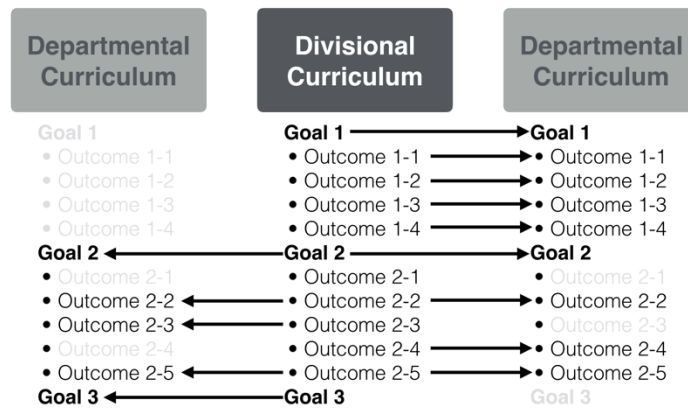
Departmental Curriculum

Goal 1
• Outcome 1-1
• Outcome 1-2
• Outcome 1-3
• Outcome 1-4
Goal 2
• Outcome 2-1
• Outcome 2-2
• Outcome 2-3
• Outcome 2-4
• Outcome 2-5
Goal 3

Divisional Curriculum

Goal 1
• Outcome 1-1
• Outcome 1-2
• Outcome 1-3
• Outcome 1-4
Goal 2
• Outcome 2-1
• Outcome 2-2
• Outcome 2-3
• Outcome 2-4
• Outcome 2-5
Goal 3

Departmental Curriculum

Goal 1
• Outcome 1-1
• Outcome 1-2
• Outcome 1-3
• Outcome 1-4
Goal 2
• Outcome 2-1
• Outcome 2-2
• Outcome 2-3
• Outcome 2-4
• Outcome 2-5
Goal 3